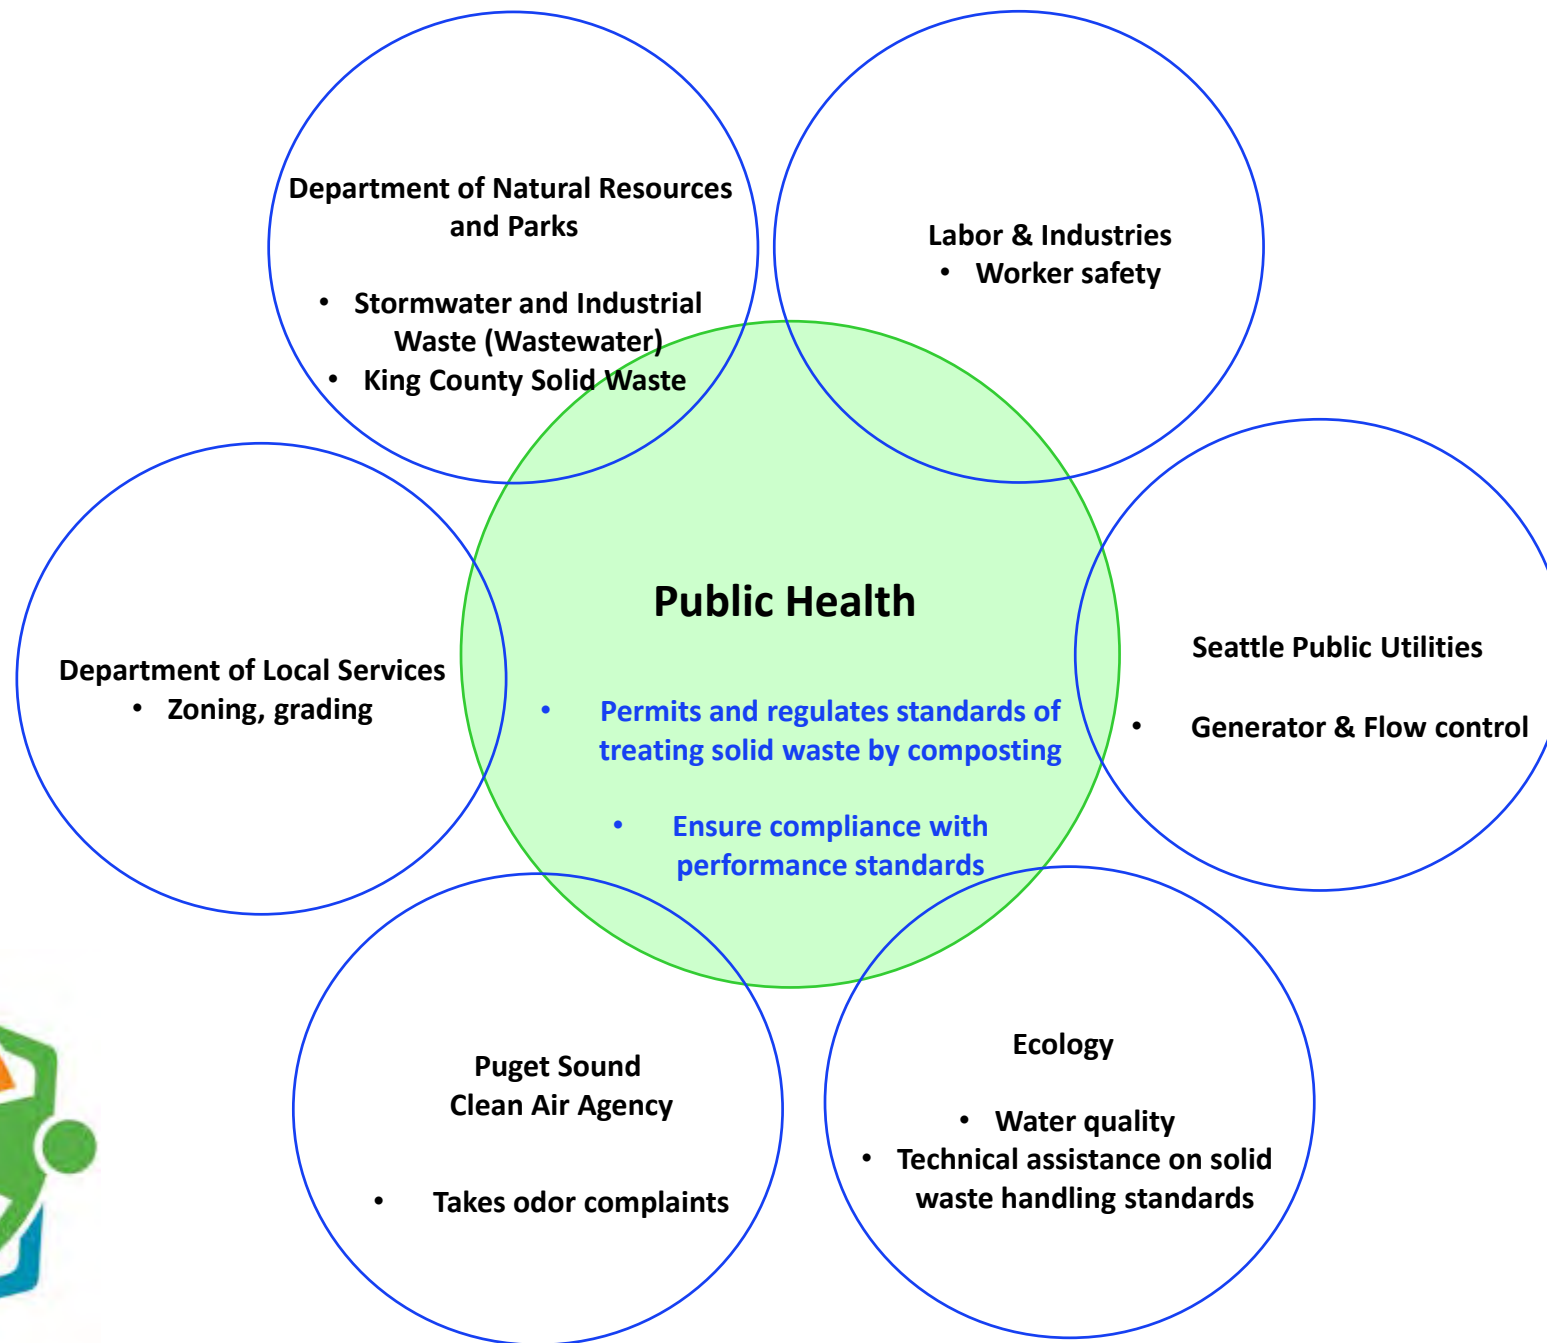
Department of Natural Resources and Parks

• Stormwater and Industrial Waste (Wastewater)
• King County Solid Waste

Labor & Industries
• Worker safety

Department of Local Services
• Zoning, grading

Public Health

• Permits and regulates standards of treating solid waste by composting

• Ensure compliance with performance standards

Seattle Public Utilities

• Generator & Flow control

Puget Sound Clean Air Agency

• Takes odor complaints

Ecology

• Water quality
• Technical assistance on solid waste handling standards